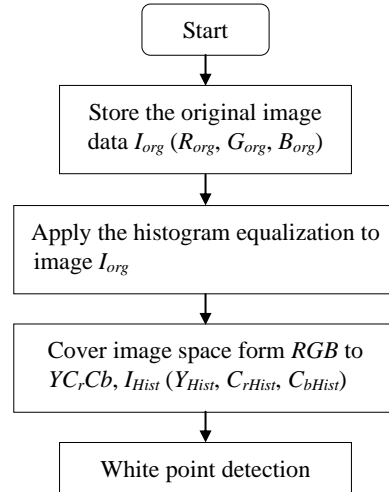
Start

Store the original image data $I_{org}$ ($R_{org}$, $G_{org}$, $B_{org}$)

Apply the histogram equalization to image $I_{org}$

Cover image space form $RGB$ to $YC_rCb$, $I_{Hist}$ ($Y_{Hist}$, $C_{rHist}$, $C_{bHist}$)

White point detection